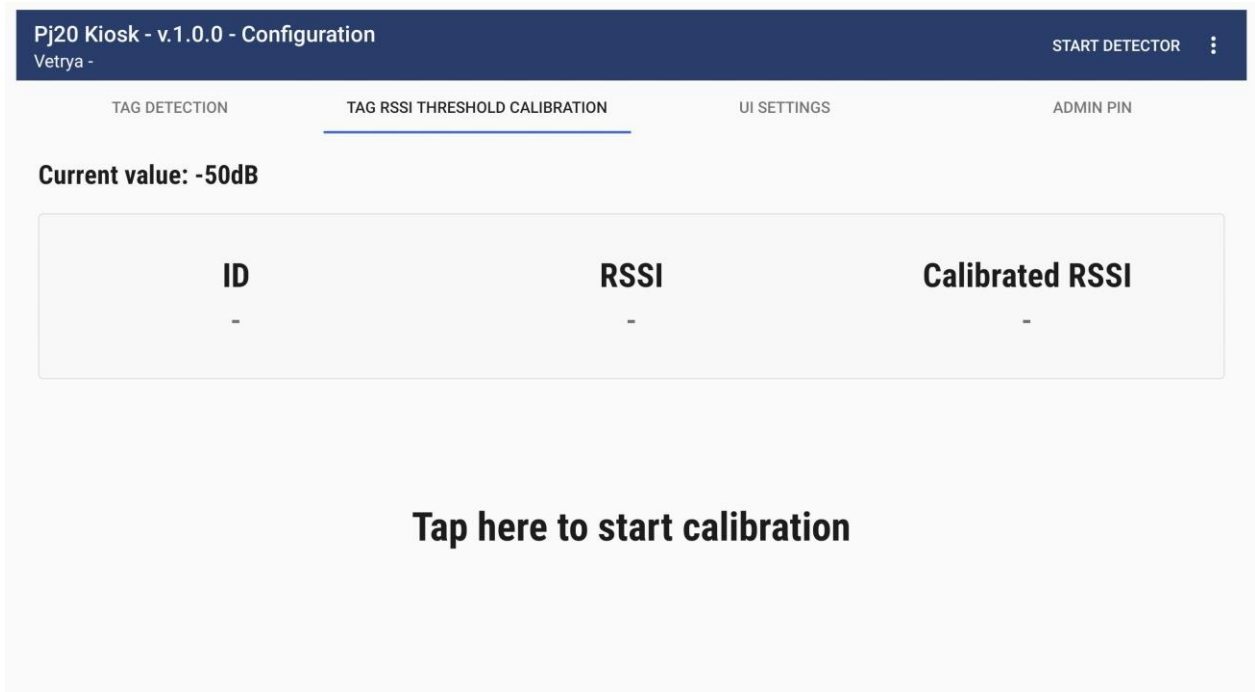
Pj20 Kiosk - v.1.0.0 - Configuration
Vetrya -

START DETECTOR

TAG DETECTION

TAG RSSI THRESHOLD CALIBRATION

UI SETTINGS

ADMIN PIN

Current value: -50dB

| ID | RSSI | Calibrated RSSI |
|---|---|---|
| - | - | - |

Tap here to start calibration